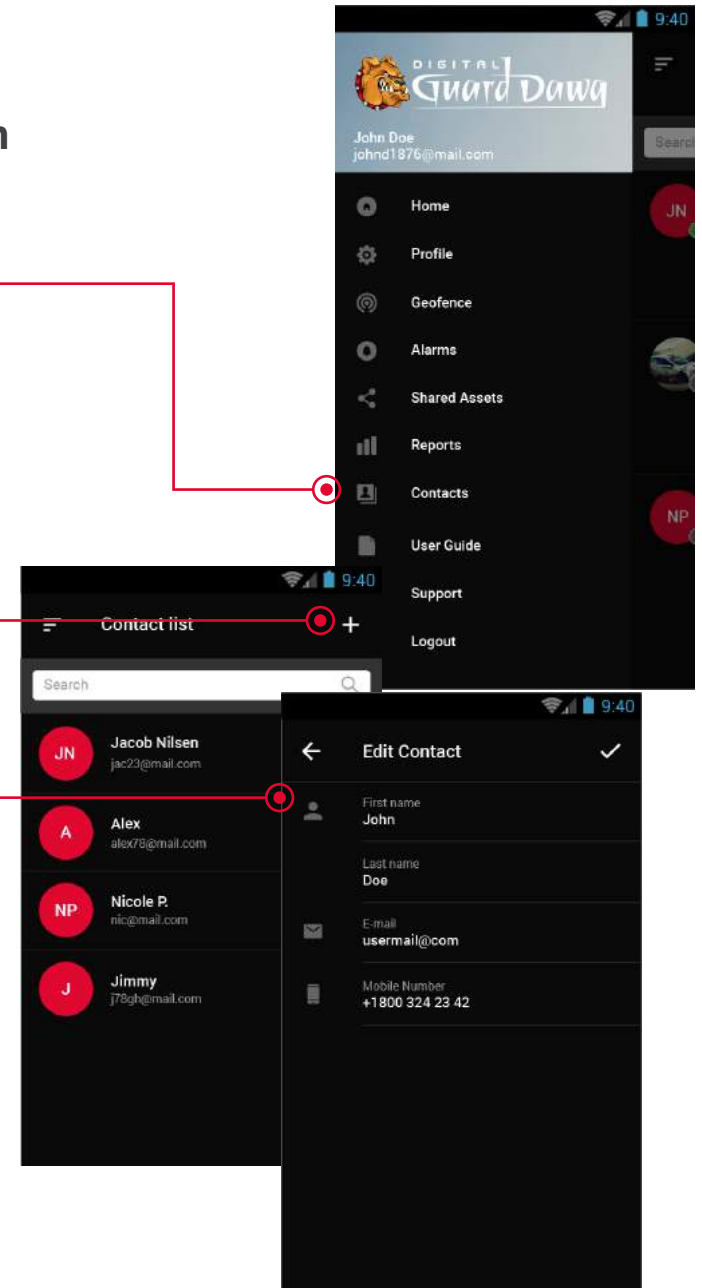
n

9:40

DIGITAL Guard Dawg

John Doe
johnd1876@mail.com

Search

Home
Profile
Geofence
Alarms
Shared Assets
Reports
Contacts
User Guide
Support
Logout

JN

NP

9:40

Contact list

+

Search

JN Jacob Nilsen
jac23@mail.com

A Alex
alex78@mail.com

NP Nicole P.
nic@mail.com

J Jimmy
j78gh@mail.com

9:40

Edit Contact

First name
John

Last name
Doe

E-mail
usermail@com

Mobile Number
+1800 324 23 42